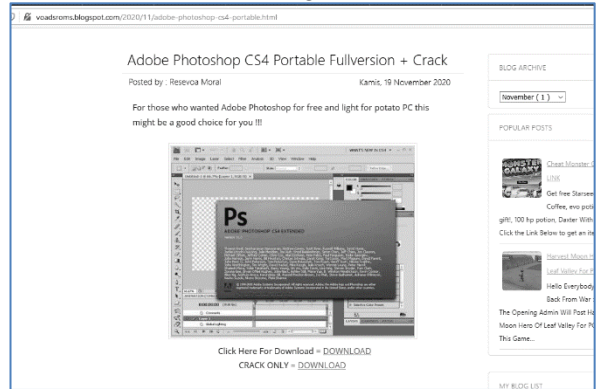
voadsroms.blogspot.com/2020/11/adobe-photoshop-cs4-portable.html

Adobe Photoshop CS4 Portable Fullversion + Crack

Posted by : Resevoa Moral

Kamis, 19 November 2020

For those who wanted Adobe Photoshop for free and light for potato PC this might be a good choice for you !!!

Ps

ADOBE PHOTOSHOP CS4 EXTENDED

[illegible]

Click Here For Download = DOWNLOAD

CRACK ONLY = DOWNLOAD

BLOG ARCHIVE

November ( 1 )

POPULAR POSTS

Cheat Monster G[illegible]

LINK

Get free Starsee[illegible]

Coffee, evo potion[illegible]

gift!, 100 hp potion, Daxter With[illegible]

Click the Link Below to get an ite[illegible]

Harvest Moon H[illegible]

Leaf Valley For P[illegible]

Hello Everybody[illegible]

Back From War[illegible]

The Opening Admin Will Post Ha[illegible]

Moon Hero Of Leaf Valley For PC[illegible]

This Game...

MY BLOG LIST